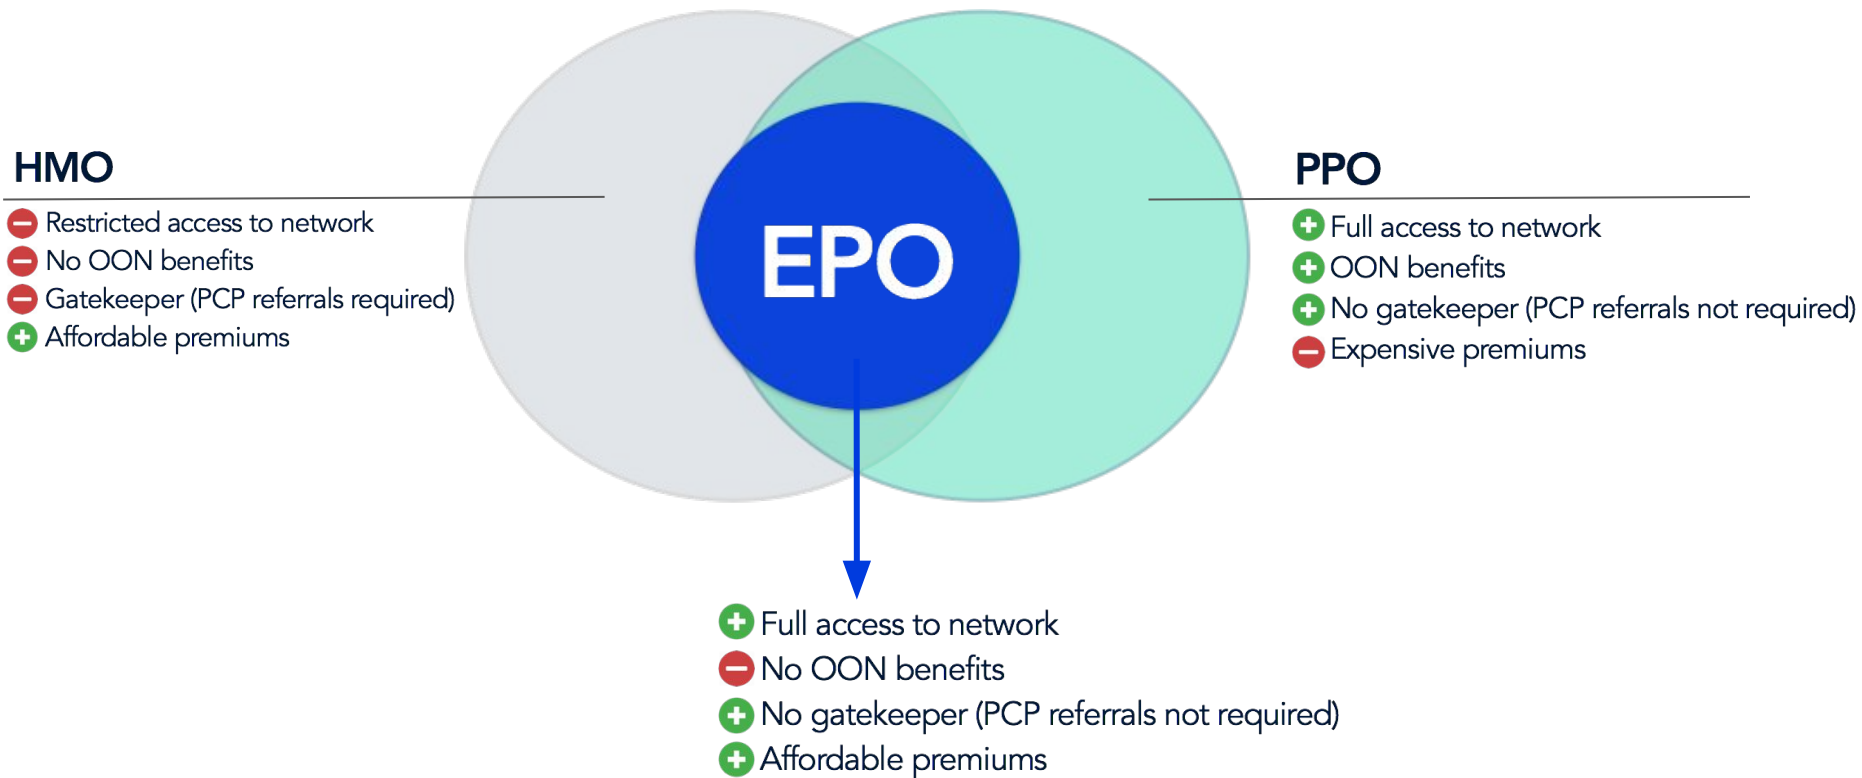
HMO
Restricted access to network
No OON benefits
Gatekeeper (PCP referrals required)
Affordable premiums

EPO

PPO
Full access to network
OON benefits
No gatekeeper (PCP referrals not required)
Expensive premiums

Full access to network
No OON benefits
No gatekeeper (PCP referrals not required)
Affordable premiums